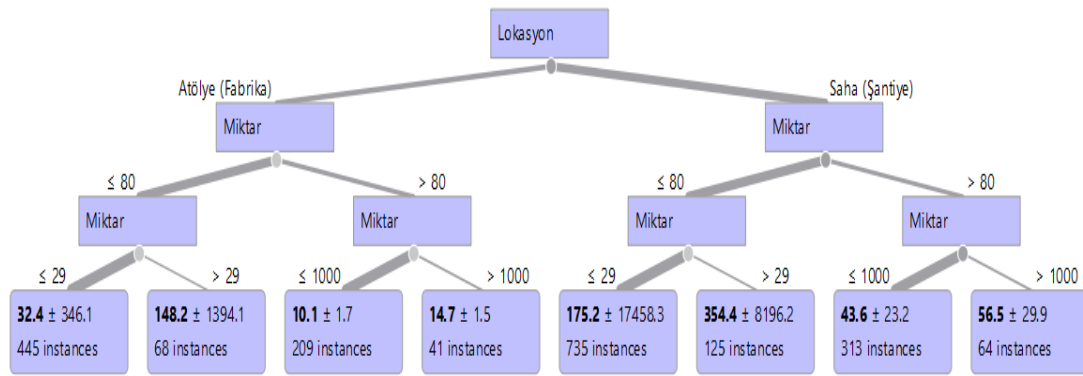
Lokasyon

Atölye (Fabrika)

Saha (Şantiye)

Miktar

Miktar

≤ 80

> 80

≤ 80

> 80

Miktar

Miktar

Miktar

Miktar

≤ 29

> 29

≤ 1000

> 1000

≤ 29

> 29

≤ 1000

> 1000

**32.4** ± 346.1
445 instances

**148.2** ± 1394.1
68 instances

**10.1** ± 1.7
209 instances

**14.7** ± 1.5
41 instances

**175.2** ± 17458.3
735 instances

**354.4** ± 8196.2
125 instances

**43.6** ± 23.2
313 instances

**56.5** ± 29.9
64 instances